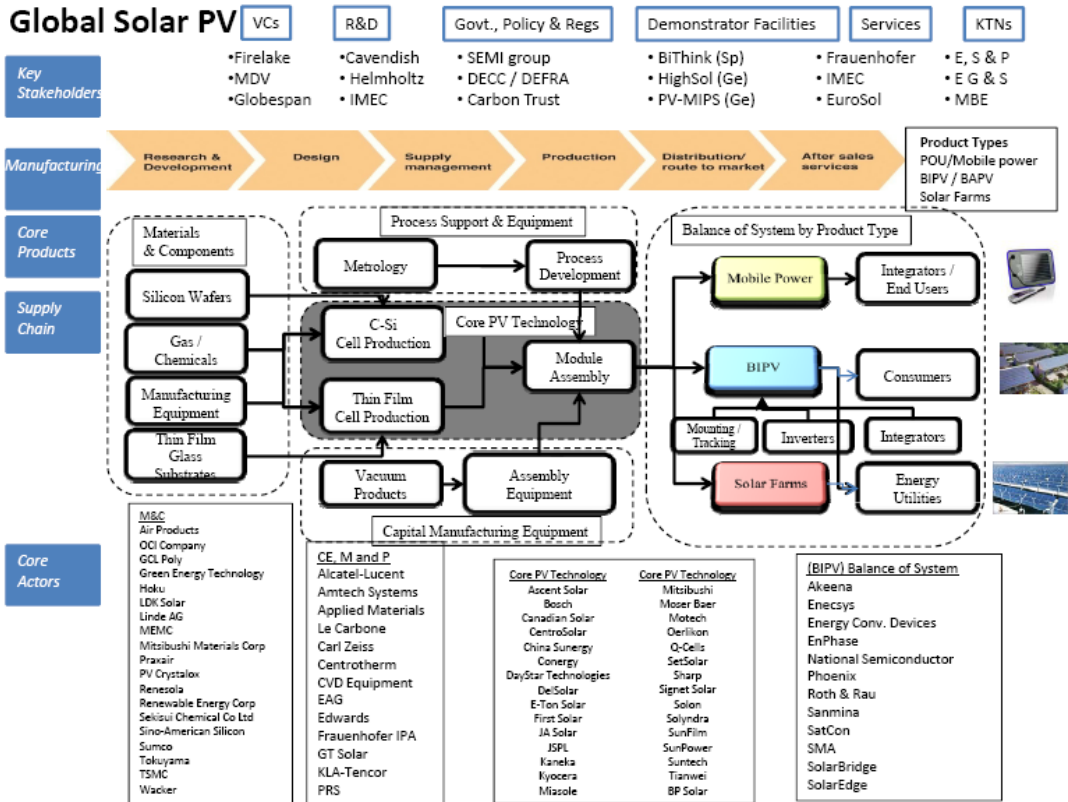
Global Solar PV

VCs
•Firelake
•MDV
•Globespan

R&D
•Cavendish
• Helmholtz
• IMEC

Govt., Policy & Regs
• SEMI group
• DECC / DEFRA
• Carbon Trust

Demonstrator Facilities
• BiThink (Sp)
• HighSol (Ge)
• PV-MIPS (Ge)

Services
• Frauenhofer
• IMEC
• EuroSol

KTNs
• E, S & P
• E G & S
• MBE

Key Stakeholders

Manufacturing

Research & Development
Design
Supply management
Production
Distribution/ route to market
After sales services

Product Types
POU/Mobile power
BIPV / BAPV
Solar Farms

Core Products

Supply Chain

Materials & Components
Silicon Wafers
Gas / Chemicals
Manufacturing Equipment
Thin Film Glass Substrates

Process Support & Equipment
Metrology
Process Development

Core PV Technology
C-Si Cell Production
Thin Film Cell Production
Module Assembly

Vacuum Products
Assembly Equipment
Capital Manufacturing Equipment

Balance of System by Product Type
Mobile Power
Integrators / End Users
BIPV
Consumers
Mounting / Tracking
Inverters
Integrators
Solar Farms
Energy Utilities

Core Actors

M&C
Air Products
OCI Company
GCL Poly
Green Energy Technology
Hoku
LDK Solar
Linde AG
MEMC
Mitsubishi Materials Corp
Praxair
PV Crystalox
Renesola
Renewable Energy Corp
Sekisui Chemical Co Ltd
Sino-American Silicon
Sumco
Tokuyama
TSMC
Wacker

CE, M and P
Alcatel-Lucent
Amtech Systems
Applied Materials
Le Carbone
Carl Zeiss
Centrotherm
CVD Equipment
EAG
Edwards
Fraunhofer IPA
GT Solar
KLA-Tencor
PRS

Core PV Technology
Ascent Solar
Bosch
Canadian Solar
CentroSolar
China Sunergy
Conergy
DayStar Technologies
DelSolar
E-Ton Solar
First Solar
JA Solar
JSPL
Kaneka
Kyocera
Miasole

Core PV Technology
Mitsibushi
Moser Baer
Motech
Oerlikon
Q-Cells
SetSolar
Sharp
Signet Solar
Solon
Solyndra
SunFilm
SunPower
Suntech
Tianwei
BP Solar

(BIPV) Balance of System
Akeena
Enecsys
Energy Conv. Devices
EnPhase
National Semiconductor
Phoenix
Roth & Rau
Sanmina
SatCon
SMA
SolarBridge
SolarEdge